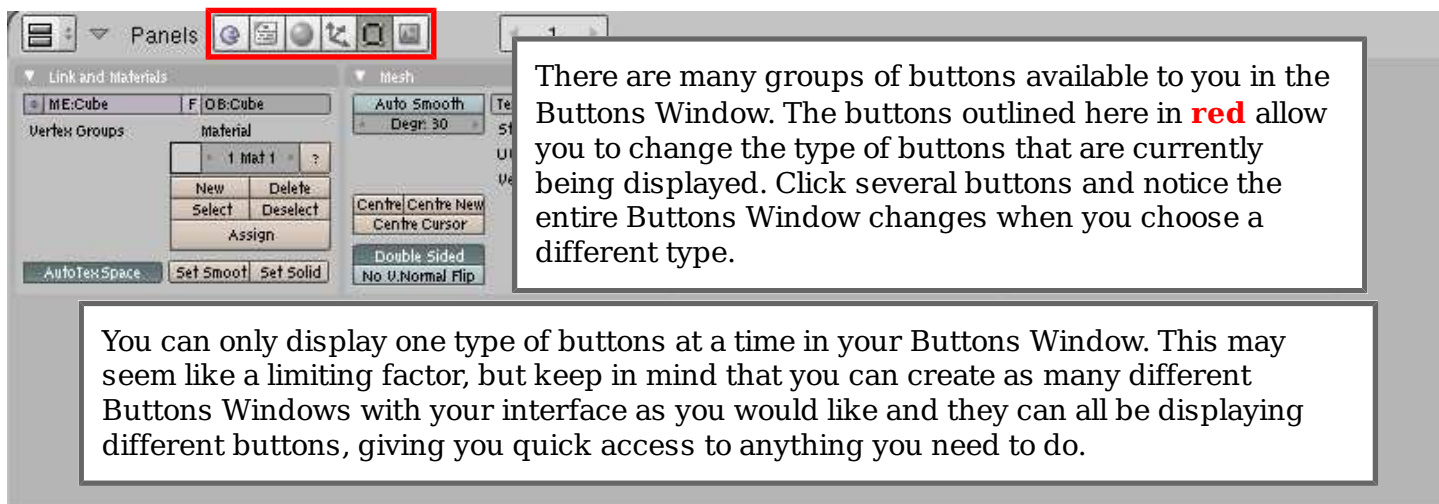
Panels

1

Link and Materials

ME:Cube

F OB:Cube

Vertex Groups

Material

1 Mat 1

?

New

Delete

Select

Deselect

Assign

AutoTexSpace

Set Smoot

Set Solid

Mesh

Auto Smooth

Degr: 30

Te

St

U

Ve

Centre

Centre New

Centre Cursor

Double Sided

No V.Normal Flip

There are many groups of buttons available to you in the Buttons Window. The buttons outlined here in **red** allow you to change the type of buttons that are currently being displayed. Click several buttons and notice the entire Buttons Window changes when you choose a different type.

You can only display one type of buttons at a time in your Buttons Window. This may seem like a limiting factor, but keep in mind that you can create as many different Buttons Windows with your interface as you would like and they can all be displaying different buttons, giving you quick access to anything you need to do.